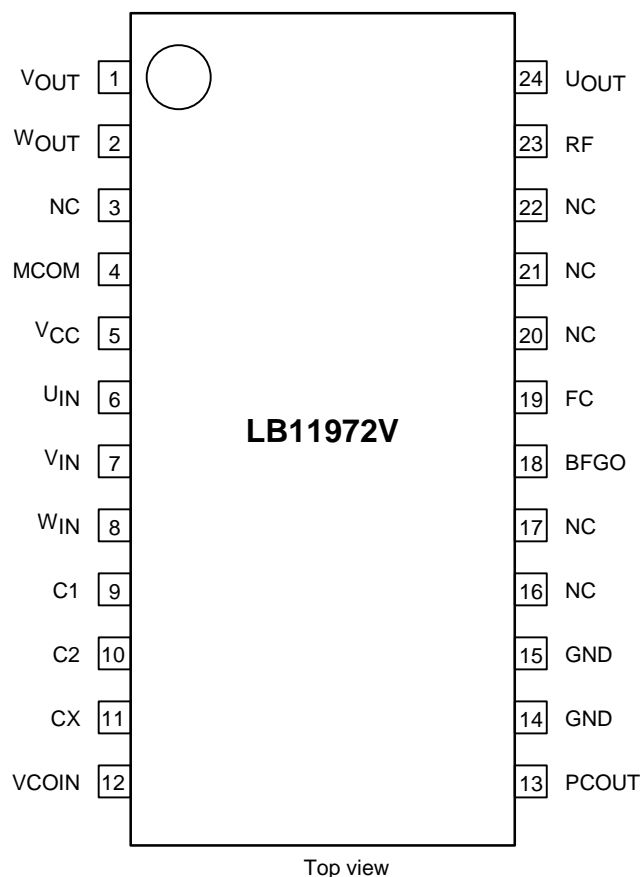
$V_{OUT}$ 1
$W_{OUT}$ 2
NC 3
MCOM 4
$V_{CC}$ 5
$U_{IN}$ 6
$V_{IN}$ 7
$W_{IN}$ 8
C1 9
C2 10
CX 11
VCOIN 12

24 $U_{OUT}$
23 RF
22 NC
21 NC
20 NC
19 FC
18 BFGO
17 NC
16 NC
15 GND
14 GND
13 PCOUT

LB11972V

Top view